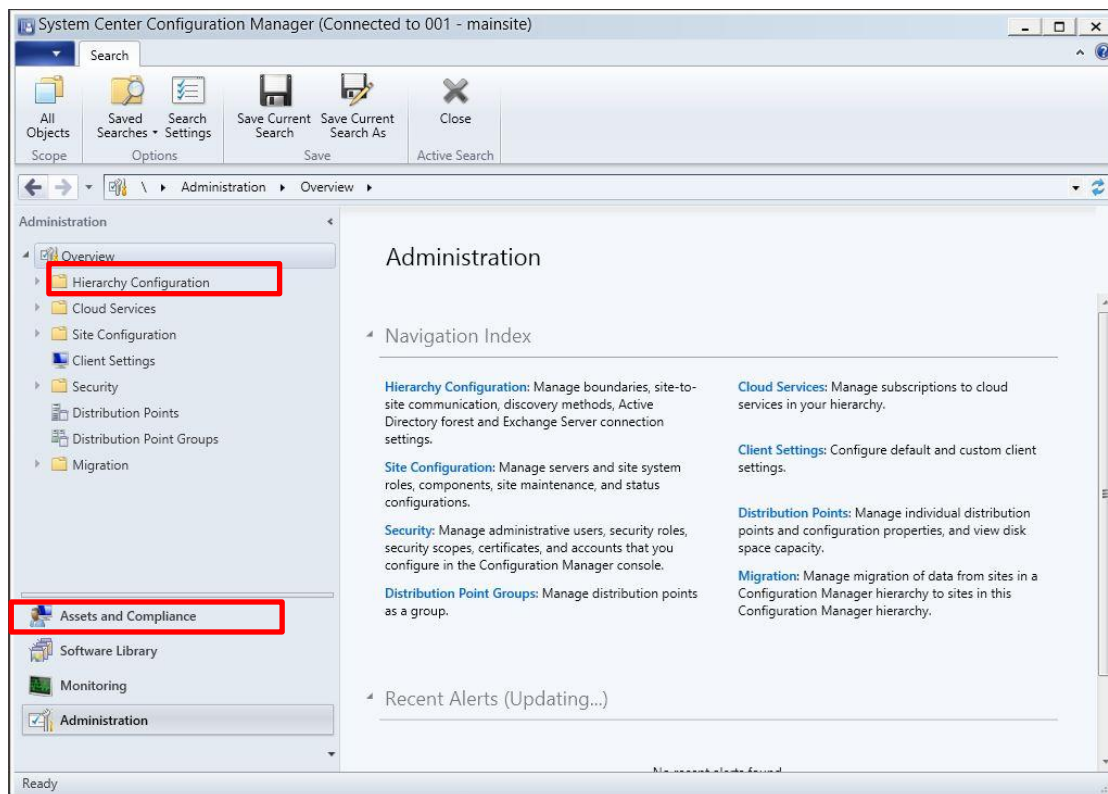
System Center Configuration Manager (Connected to 001 - mainsite)

Search

All Objects
Scope
Saved Searches
Search Settings
Options
Save Current Search
Save Current Search As
Save
Close
Active Search

\ ▸ Administration ▸ Overview ▸

Administration

Overview
Hierarchy Configuration
Cloud Services
Site Configuration
Client Settings
Security
Distribution Points
Distribution Point Groups
Migration

Assets and Compliance
Software Library
Monitoring
Administration

Administration

Navigation Index

Hierarchy Configuration: Manage boundaries, site-to-site communication, discovery methods, Active Directory forest and Exchange Server connection settings.

Site Configuration: Manage servers and site system roles, components, site maintenance, and status configurations.

Security: Manage administrative users, security roles, security scopes, certificates, and accounts that you configure in the Configuration Manager console.

Distribution Point Groups: Manage distribution points as a group.

Cloud Services: Manage subscriptions to cloud services in your hierarchy.

Client Settings: Configure default and custom client settings.

Distribution Points: Manage individual distribution points and configuration properties, and view disk space capacity.

Migration: Manage migration of data from sites in a Configuration Manager hierarchy to sites in this Configuration Manager hierarchy.

Recent Alerts (Updating...)

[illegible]

Ready